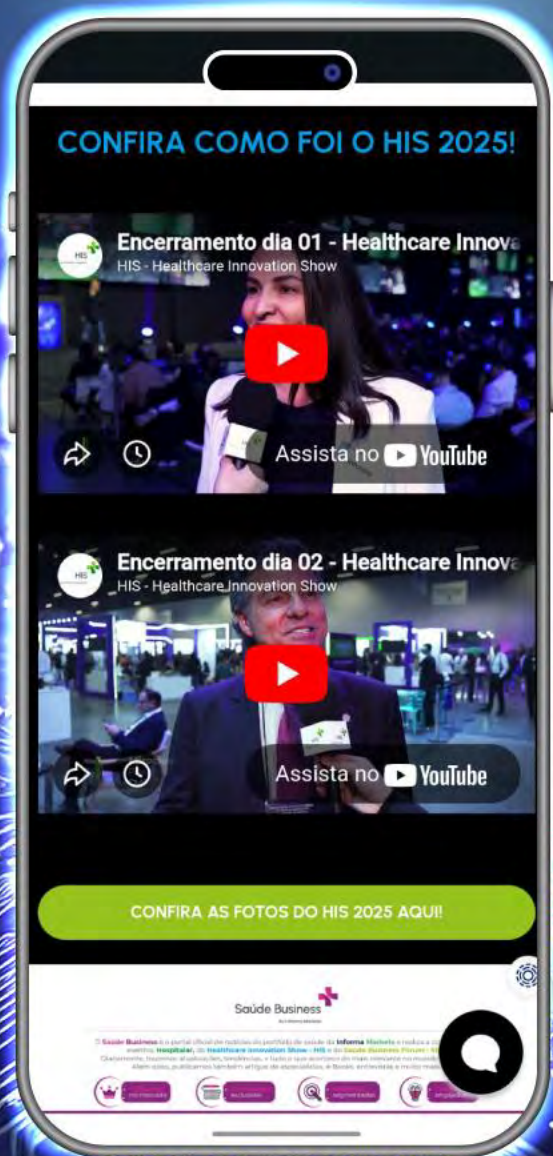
CONFIRA COMO FOI O HIS 2025!

HIS
Encerramento dia 01 - Healthcare Innova
HIS - Healthcare Innovation Show
Assista no YouTube

HIS
Encerramento dia 02 - Healthcare Innova
HIS - Healthcare Innovation Show
Assista no YouTube

CONFIRA AS FOTOS DO HIS 2025 AQUI!

Saúde Business

O Saúde Business é o portal oficial de notícias do portfólio de saúde da Informa Markets e realiza a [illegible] eventos Hospitalar, do Healthcare Innovation Show - HIS e do Saúde Business Forum - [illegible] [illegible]

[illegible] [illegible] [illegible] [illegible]